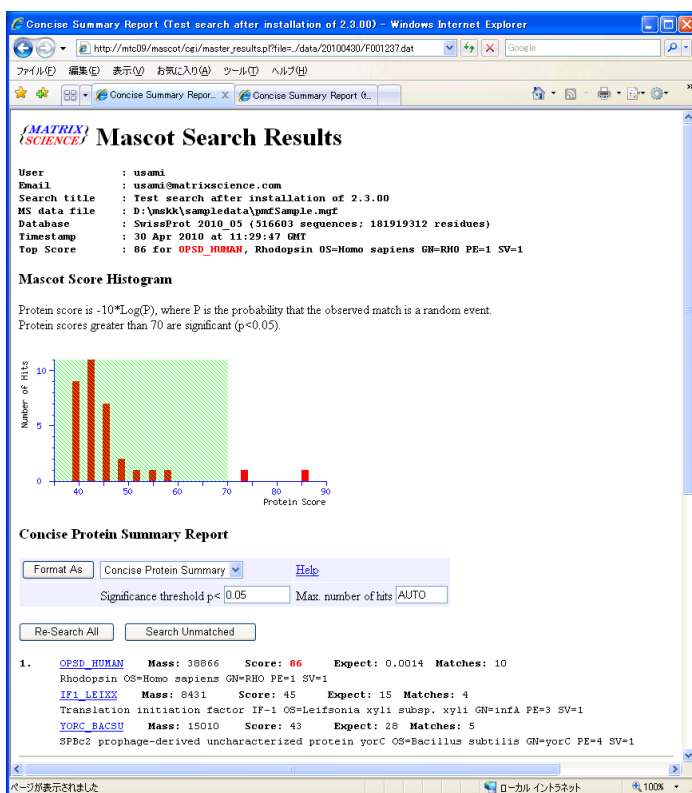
Concise Summary Report (Test search after installation of 2.3.00) - Windows Internet Explorer

http://mtc09/mascot/cgi/master_results.pl?file=../data/20100430/F001237.dat

Google

ファイル(F) 編集(E) 表示(V) お気に入り(A) ツール(T) ヘルプ(H)

Concise Summary Repor... Concise Summary Report (t...

MATRIX SCIENCE Mascot Search Results

| | |
|---|---|
| User | : usami |
| Email | : usami@matrixscience.com |
| Search title | : Test search after installation of 2.3.00 |
| MS data file | : D:\mskk\sampledata\pmfSample.mgf |
| Database | : SwissProt 2010_05 (516603 sequences; 181919312 residues) |
| Timestamp | : 30 Apr 2010 at 11:29:47 GMT |
| Top Score | : 86 for OPSD_HUMAN, Rhodopsin OS=Homo sapiens GN=RHO PE=1 SV=1 |

Mascot Score Histogram

Protein score is -10*Log(P), where P is the probability that the observed match is a random event.
Protein scores greater than 70 are significant (p<0.05).

Number of Hits
10
5
0
40 50 60 70 80 90
Protein Score

Concise Protein Summary Report

Format As | Concise Protein Summary | Help

Significance threshold p< 0.05 Max. number of hits AUTO

Re-Search All | Search Unmatched

1. OPSD_HUMAN Mass: 38866 Score: 86 Expect: 0.0014 Matches: 10
Rhodopsin OS=Homo sapiens GN=RHO PE=1 SV=1
IF1_LEIXX Mass: 8431 Score: 45 Expect: 15 Matches: 4
Translation initiation factor IF-1 OS=Leifsonia xyli subsp. xyli GN=infA PE=3 SV=1
YORC_BACSU Mass: 15010 Score: 43 Expect: 28 Matches: 5
SPBc2 prophage-derived uncharacterized protein yorC OS=Bacillus subtilis GN=yorC PE=4 SV=1

ページが表示されました
ローカル イントラネット
100%